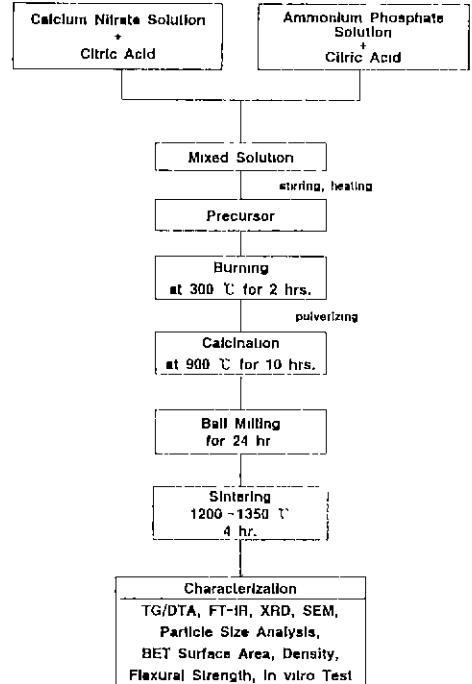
Calcium Nitrate Solution
+
Citric Acid

Ammonium Phosphate Solution
+
Citric Acid

Mixed Solution

stirring, heating

Precursor

Burning
at 300 ℃ for 2 hrs.

pulverizing

Calcination
at 900 ℃ for 10 hrs.

Ball Milling
for 24 hr

Sintering
1200 ~1350 ℃
4 hr.

Characterization
TG/DTA, FT-IR, XRD, SEM,
Particle Size Analysis,
BET Surface Area, Density,
Flexural Strength, In vitro Test